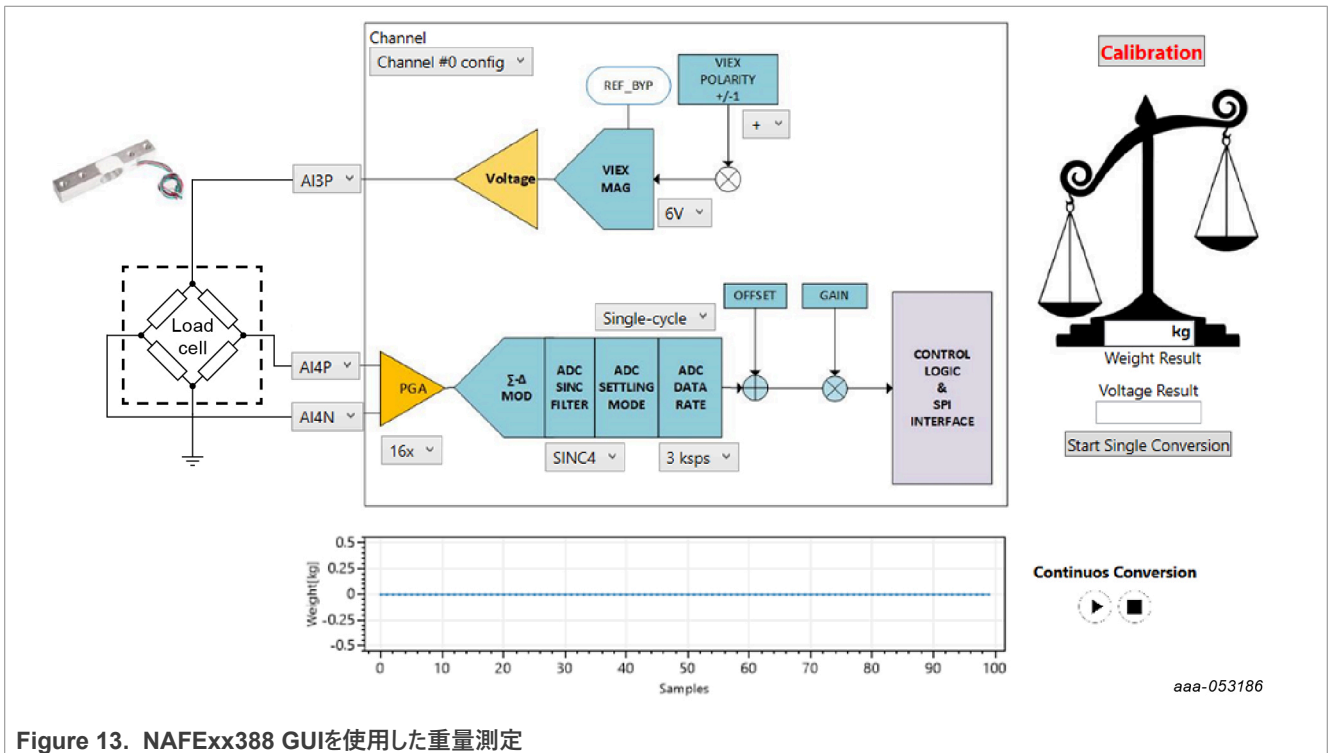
Channel

Channel #0 config

REF_BYP

VIEX POLARITY +/-1

+

AI3P

Voltage

VIEX MAG

6V

Load cell

Single-cycle

OFFSET

GAIN

AI4P

AI4N

PGA

Σ-Δ MOD

ADC SINC FILTER

ADC SETTLING MODE

ADC DATA RATE

CONTROL LOGIC & SPI INTERFACE

16x

SINC4

3 ksps

Calibration

kg

Weight Result

Voltage Result

Start Single Conversion

Continuos Conversion

| Weight[kg] |
|---|
| 0.5 |
| 0.25 |
| 0 |
| -0.25 |
| -0.5 |

0 10 20 30 40 50 60 70 80 90 100

Samples

aaa-053186

Figure 13. NAFExx388 GUIを使用した重量測定